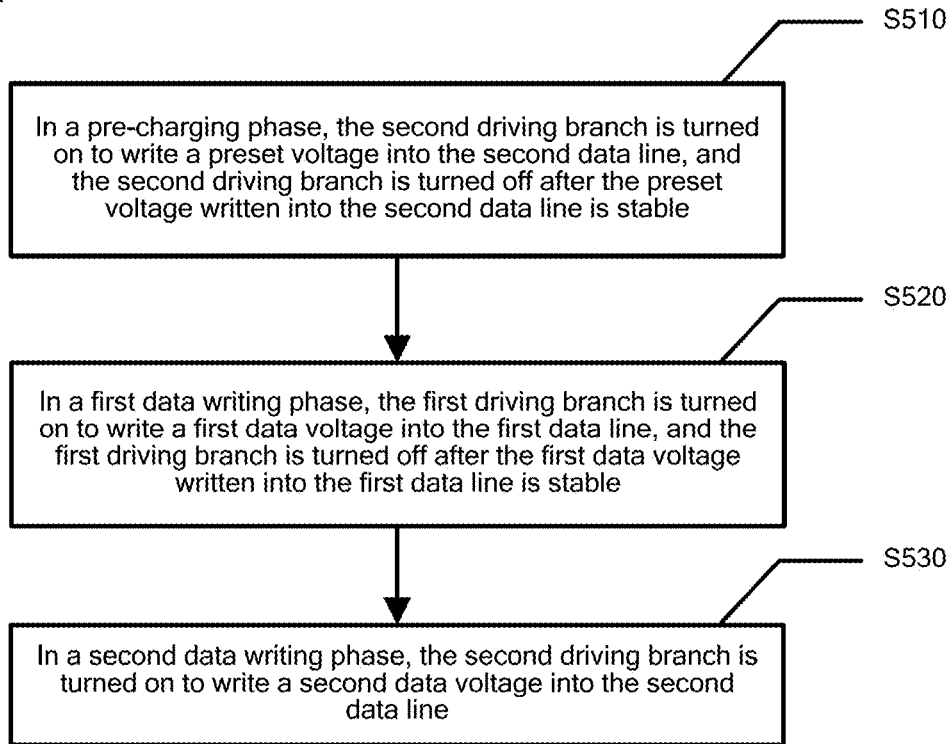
S510

In a pre-charging phase, the second driving branch is turned on to write a preset voltage into the second data line, and the second driving branch is turned off after the preset voltage written into the second data line is stable

S520

In a first data writing phase, the first driving branch is turned on to write a first data voltage into the first data line, and the first driving branch is turned off after the first data voltage written into the first data line is stable

S530

In a second data writing phase, the second driving branch is turned on to write a second data voltage into the second data line